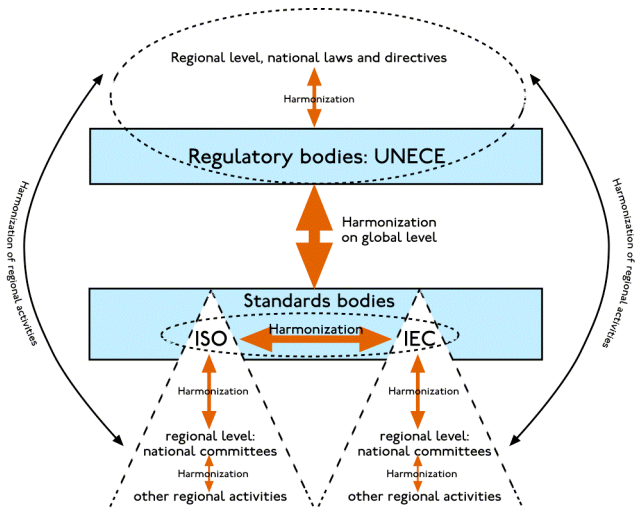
Regional level, national laws and directives

Harmonization

Regulatory bodies: UNECE

Harmonization on global level

Standards bodies

ISO

Harmonization

IEC

Harmonization

regional level: national committees

Harmonization

other regional activities

Harmonization

regional level: national committees

Harmonization

other regional activities

Harmonization of regional activities

Harmonization of regional activities